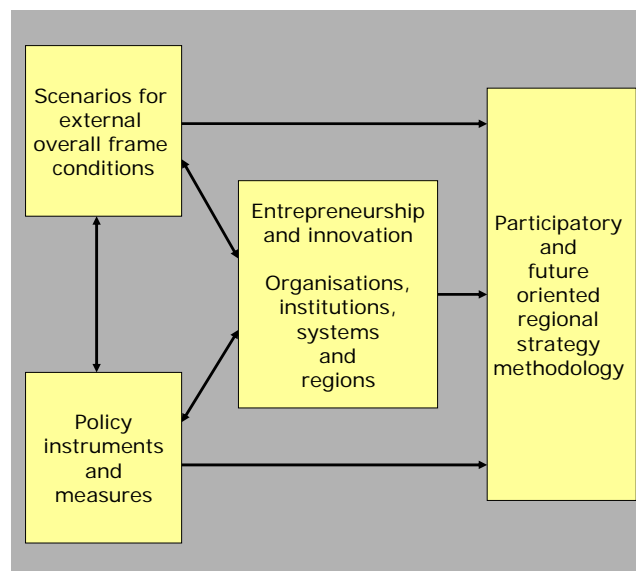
Scenarios for external overall frame conditions

Entrepreneurship and innovation

Organisations, institutions, systems and regions

Participatory and future oriented regional strategy methodology

Policy instruments and measures